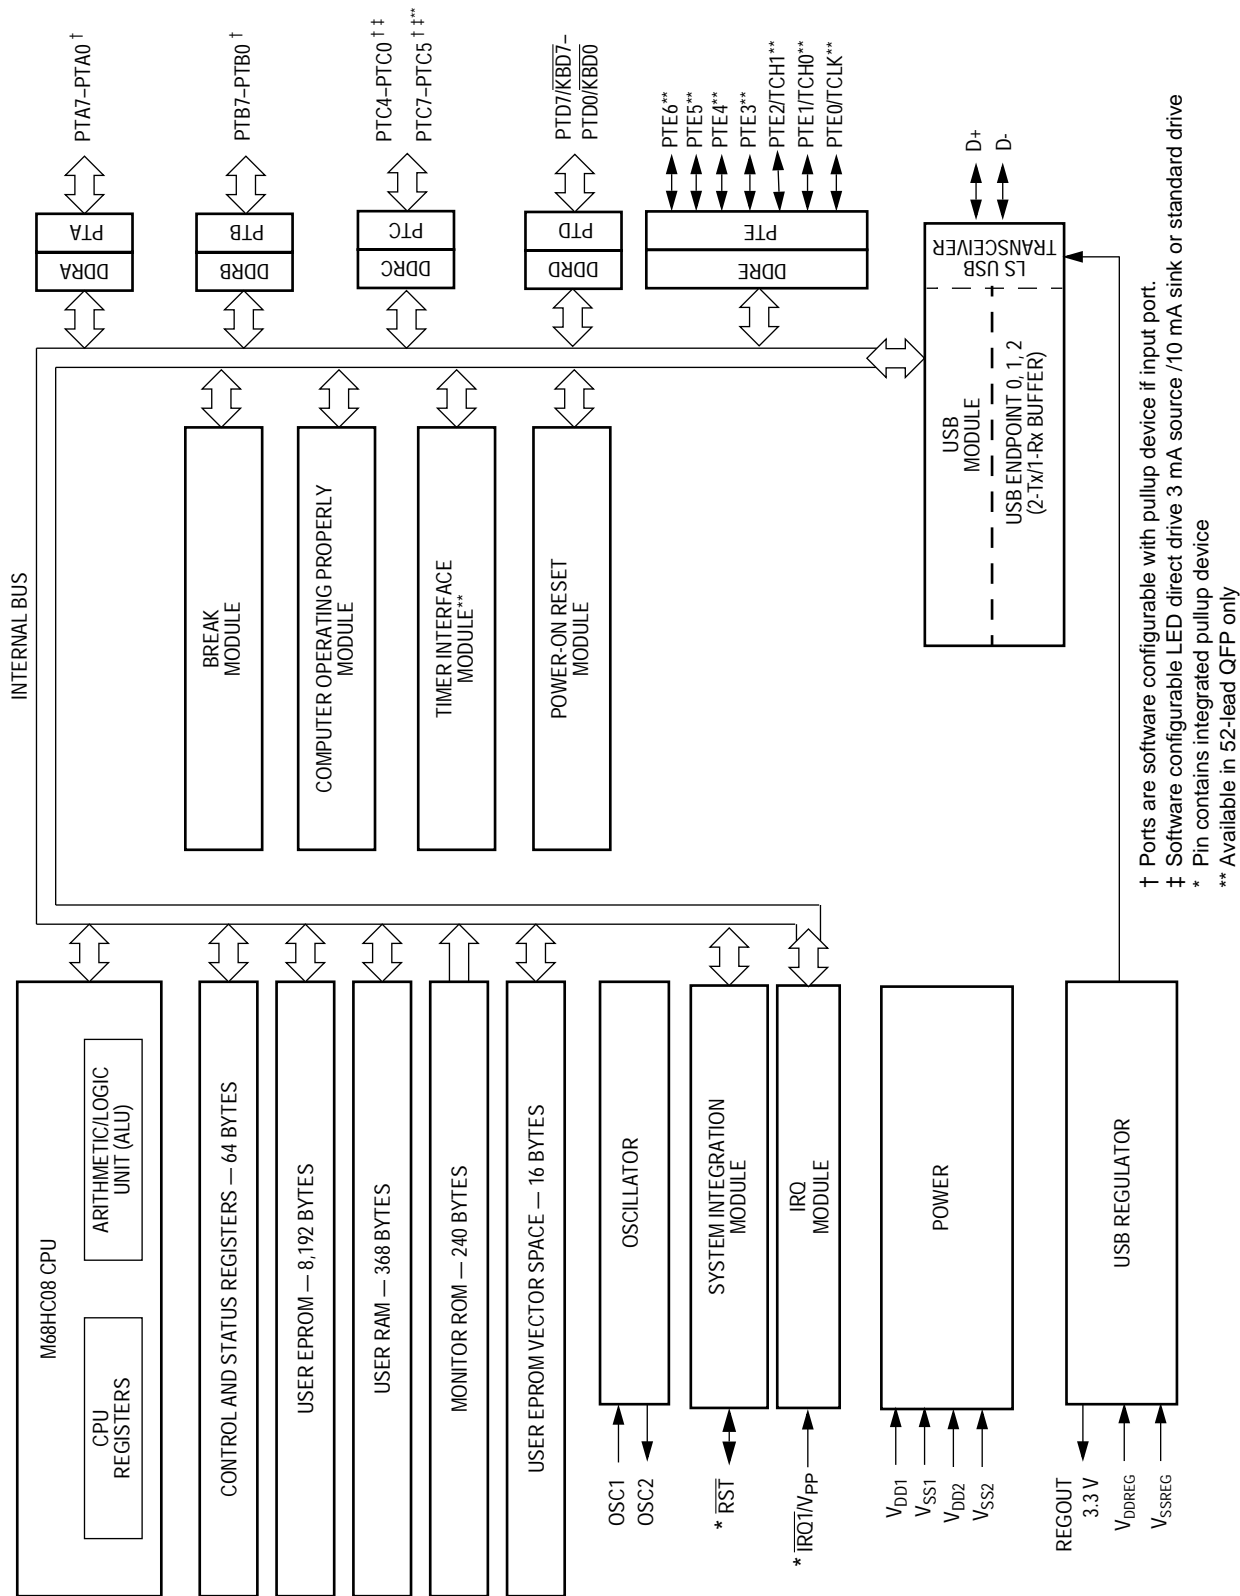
M68HC08 CPU

CPU REGISTERS

ARITHMETIC/LOGIC UNIT (ALU)

CONTROL AND STATUS REGISTERS — 64 BYTES

USER EPROM — 8,192 BYTES

USER RAM — 368 BYTES

MONITOR ROM — 240 BYTES

USER EPROM VECTOR SPACE — 16 BYTES

OSCILLATOR

OSC1
OSC2

SYSTEM INTEGRATION MODULE

* $\overline{RST}$

IRQ MODULE

* $\overline{IRQ1}/V_{PP}$

POWER

$V_{DD1}$
$V_{SS1}$
$V_{DD2}$
$V_{SS2}$

USB REGULATOR

REGOUT 3.3 V
$V_{DDREG}$
$V_{SSREG}$

INTERNAL BUS

BREAK MODULE

COMPUTER OPERATING PROPERLY MODULE

TIMER INTERFACE MODULE**

POWER-ON RESET MODULE

USB MODULE

USB ENDPOINT 0, 1, 2 (2-Tx/1-Rx BUFFER)

LS USB TRANSCEIVER

D+
D-

DDRA
PTA
PTA7–PTA0 †

DDRB
PTB
PTB7–PTB0 †

DDRC
PTC
PTC4–PTC0 † ‡
PTC7–PTC5 † ‡**

DDRD
PTD
PTD7/$\overline{KBD7}$–
PTD0/$\overline{KBD0}$

DDRE
PTE
PTE6**
PTE5**
PTE4**
PTE3**
PTE2/TCH1**
PTE1/TCH0**
PTE0/TCLK**

† Ports are software configurable with pullup device if input port.
‡ Software configurable LED direct drive 3 mA source /10 mA sink or standard drive
* Pin contains integrated pullup device
** Available in 52-lead QFP only